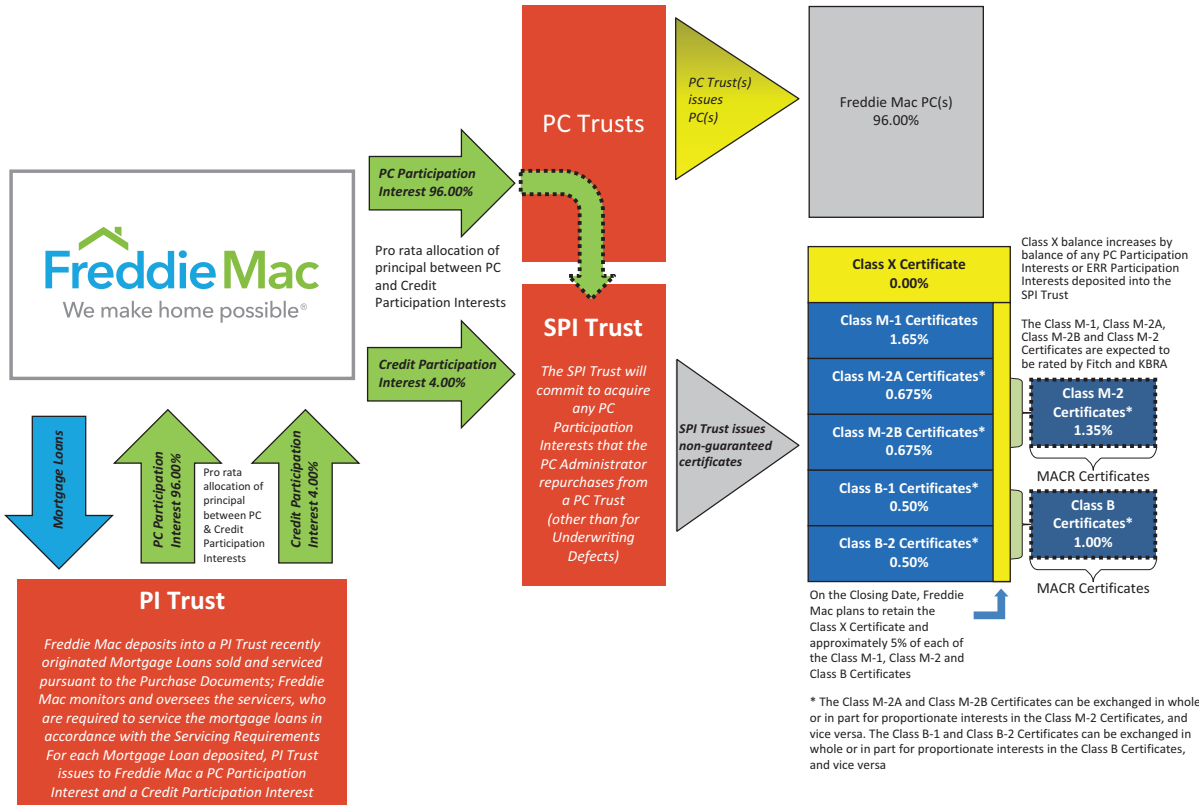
Freddie Mac
We make home possible®

PC Participation Interest 96.00%

Pro rata allocation of principal between PC and Credit Participation Interests

Credit Participation Interest 4.00%

PC Trusts

PC Trust(s) issues PC(s)

Freddie Mac PC(s)
96.00%

SPI Trust

The SPI Trust will commit to acquire any PC Participation Interests that the PC Administrator repurchases from a PC Trust (other than for Underwriting Defects)

SPI Trust issues non-guaranteed certificates

Class X Certificate
0.00%

Class X balance increases by balance of any PC Participation Interests or ERR Participation Interests deposited into the SPI Trust

Class M-1 Certificates
1.65%

The Class M-1, Class M-2A, Class M-2B and Class M-2 Certificates are expected to be rated by Fitch and KBRA

Class M-2A Certificates*
0.675%

Class M-2B Certificates*
0.675%

Class M-2 Certificates*
1.35%

MACR Certificates

Class B-1 Certificates*
0.50%

Class B-2 Certificates*
0.50%

Class B Certificates*
1.00%

MACR Certificates

On the Closing Date, Freddie Mac plans to retain the Class X Certificate and approximately 5% of each of the Class M-1, Class M-2 and Class B Certificates

* The Class M-2A and Class M-2B Certificates can be exchanged in whole or in part for proportionate interests in the Class M-2 Certificates, and vice versa. The Class B-1 and Class B-2 Certificates can be exchanged in whole or in part for proportionate interests in the Class B Certificates, and vice versa

Mortgage Loans

PC Participation Interest 96.00%

Pro rata allocation of principal between PC & Credit Participation Interests

Credit Participation Interest 4.00%

PI Trust

Freddie Mac deposits into a PI Trust recently originated Mortgage Loans sold and serviced pursuant to the Purchase Documents; Freddie Mac monitors and oversees the servicers, who are required to service the mortgage loans in accordance with the Servicing Requirements For each Mortgage Loan deposited, PI Trust issues to Freddie Mac a PC Participation Interest and a Credit Participation Interest